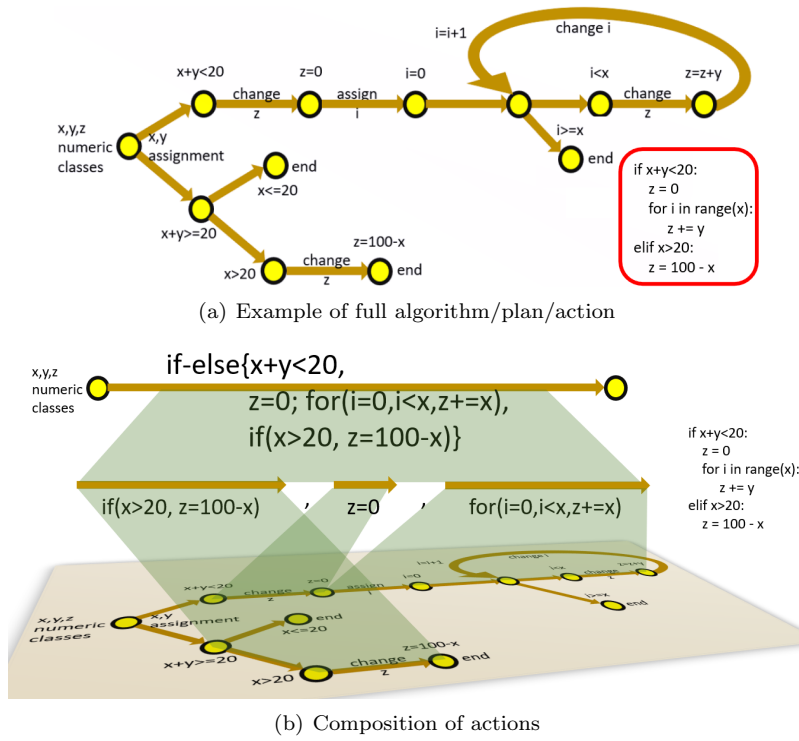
i=i+1

change i

x+y<20

z=0

i=0

i<x

z=z+y

change z

assign i

change z

x,y,z numeric classes

x,y assignment

i>=x

end

end

x<=20

x+y>=20

z=100-x

x>20

change z

end

if x+y<20:
z = 0
for i in range(x):
z += y
elif x>20:
z = 100 - x

(a) Example of full algorithm/plan/action

x,y,z numeric classes

if-else{x+y<20,
z=0; for(i=0,i<x,z+=x),
if(x>20, z=100-x)}

if x+y<20:
z = 0
for i in range(x):
z += y
elif x>20:
z = 100 - x

if(x>20, z=100-x) , z=0 , for(i=0,i<x,z+=x)

i=i+1

change i

x+y<20

z=0

i=0

i<x

change z

z=z+y

change z

assign i

x,y,z numeric classes

x,y assignment

end

i>=x

end

x<=20

x+y>=20

z=100-x

x>20

change z

end

(b) Composition of actions